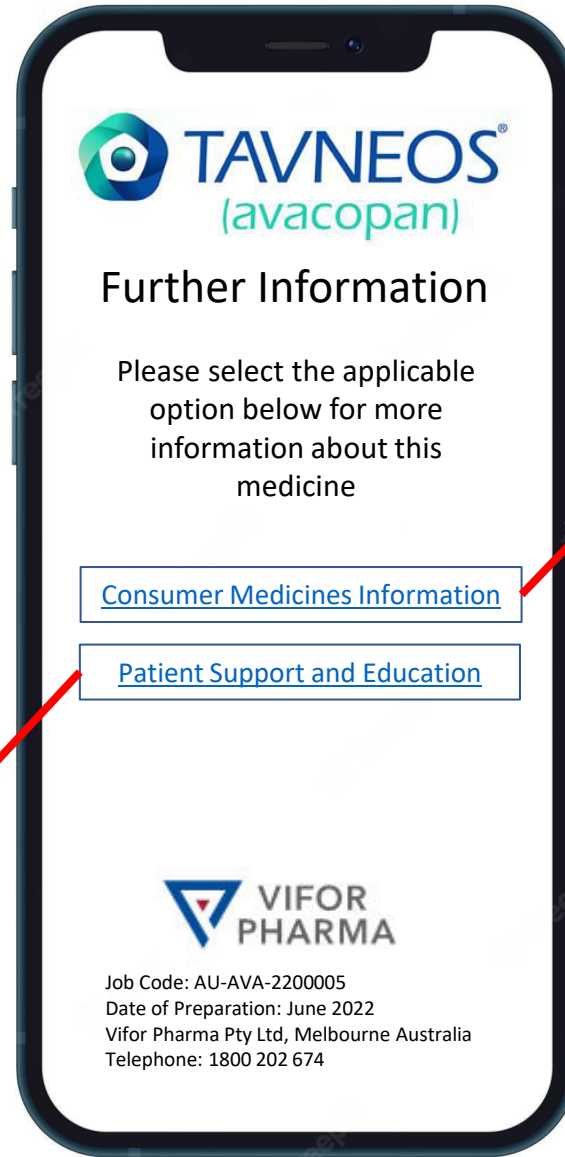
TAVNEOS®
(avacopan)

Further Information

Please select the applicable option below for more information about this medicine

Consumer Medicines Information

Patient Support and Education

VIFOR PHARMA

Job Code: AU-AVA-2200005
Date of Preparation: June 2022
Vifor Pharma Pty Ltd, Melbourne Australia
Telephone: 1800 202 674